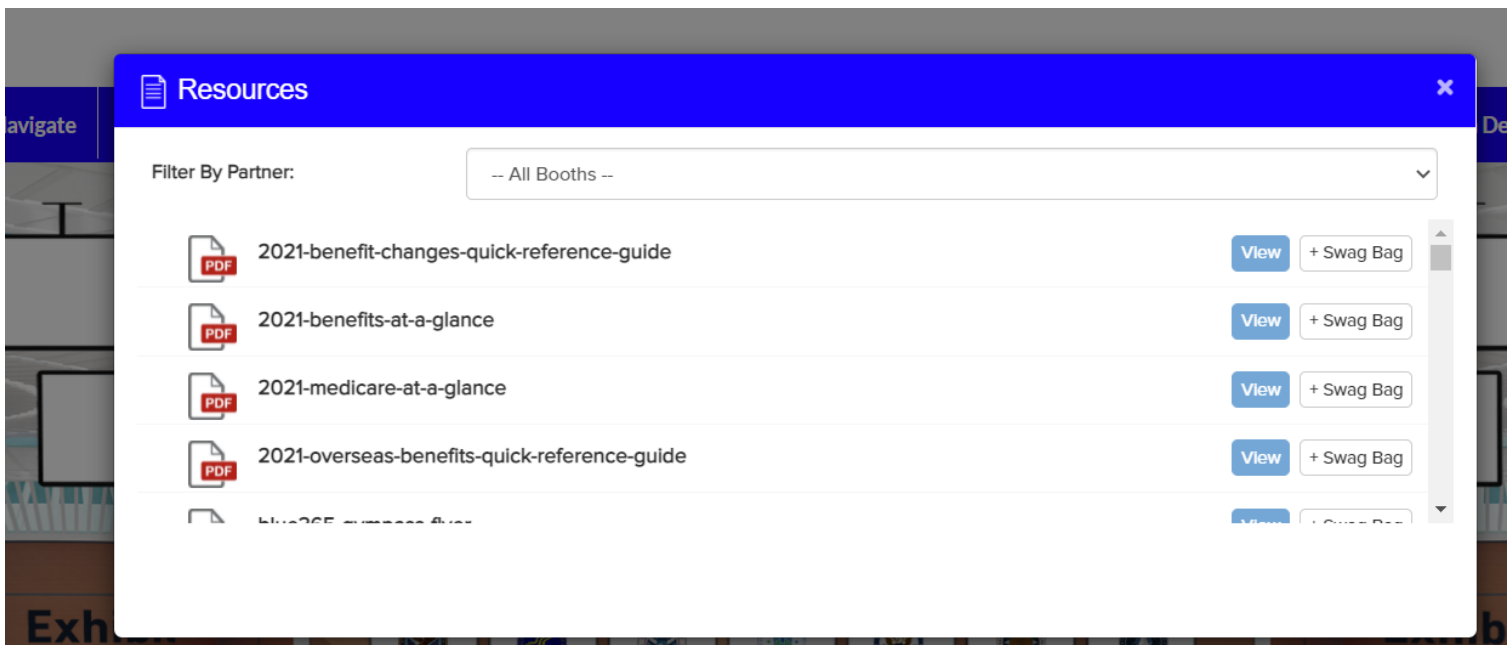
avigate

De

Resources

×

Filter By Partner:

-- All Booths --

PDF 2021-benefit-changes-quick-reference-guide View + Swag Bag

PDF 2021-benefits-at-a-glance View + Swag Bag

PDF 2021-medicare-at-a-glance View + Swag Bag

PDF 2021-overseas-benefits-quick-reference-guide View + Swag Bag

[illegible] View + Swag Bag

Exh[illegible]

Exh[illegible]